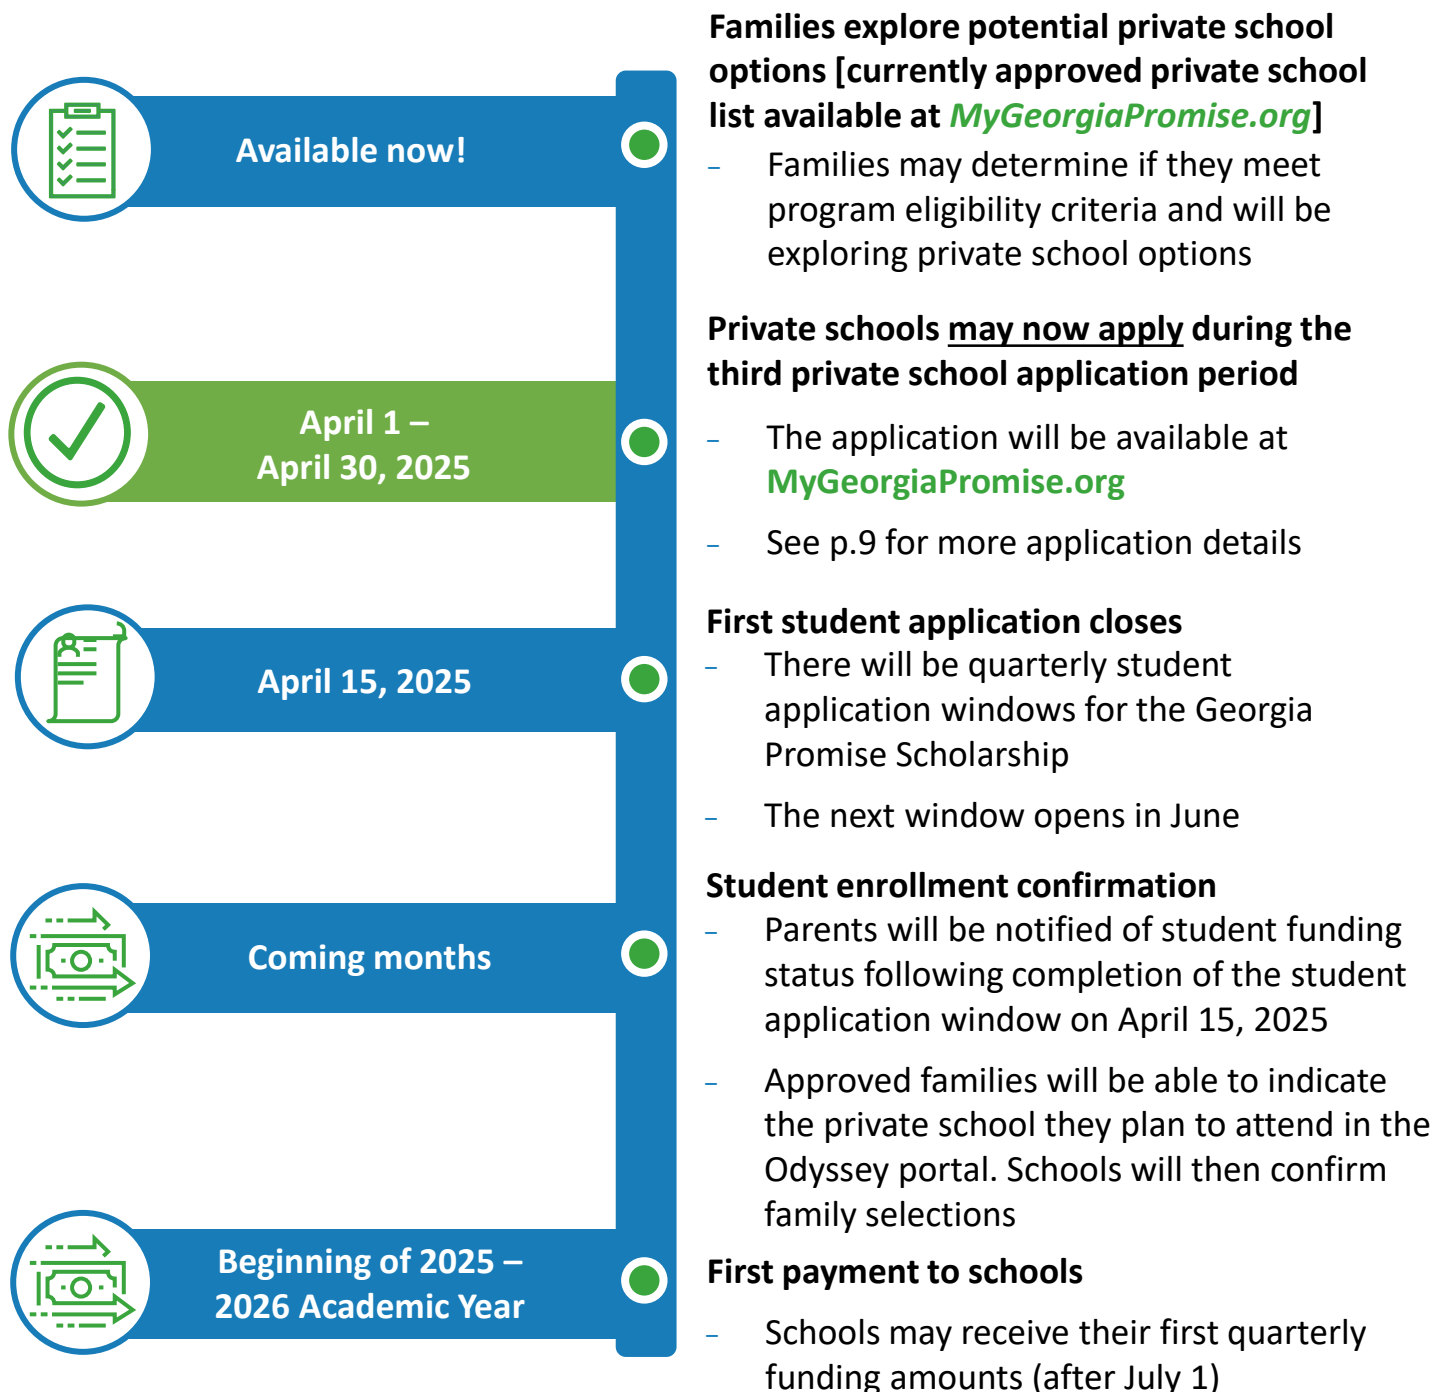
Available now!

Families explore potential private school options [currently approved private school list available at MyGeorgiaPromise.org]

– Families may determine if they meet program eligibility criteria and will be exploring private school options

April 1 – April 30, 2025

Private schools may now apply during the third private school application period

– The application will be available at MyGeorgiaPromise.org

– See p.9 for more application details

April 15, 2025

First student application closes

– There will be quarterly student application windows for the Georgia Promise Scholarship

– The next window opens in June

Coming months

Student enrollment confirmation

– Parents will be notified of student funding status following completion of the student application window on April 15, 2025

– Approved families will be able to indicate the private school they plan to attend in the Odyssey portal. Schools will then confirm family selections

Beginning of 2025 – 2026 Academic Year

First payment to schools

– Schools may receive their first quarterly funding amounts (after July 1)